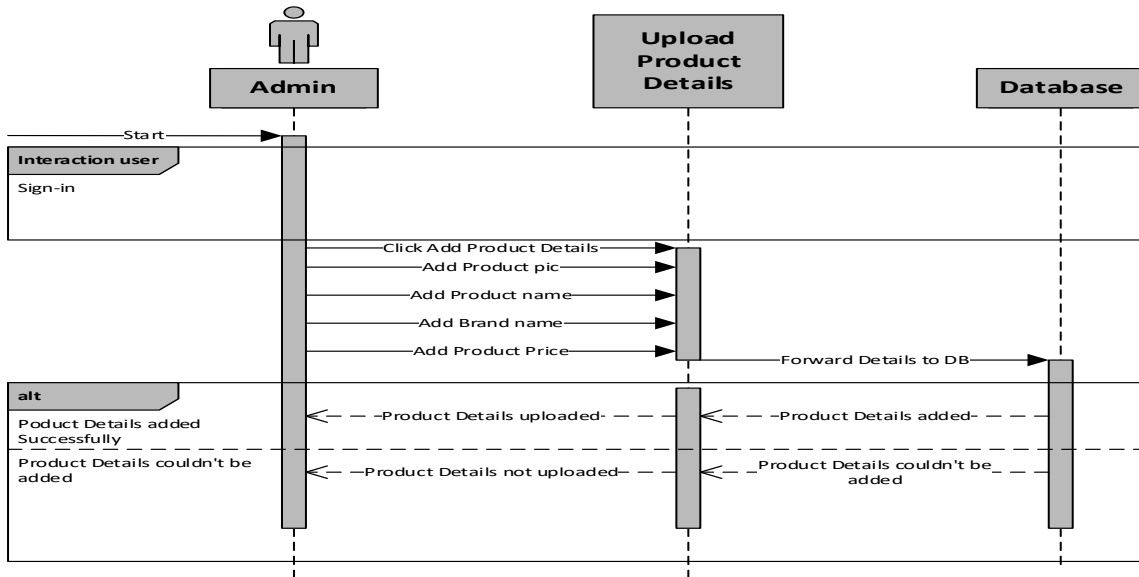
Admin

Upload Product Details

Database

Start

Interaction user

Sign-in

Click Add Product Details

Add Product pic

Add Product name

Add Brand name

Add Product Price

Forward Details to DB

alt

Poduct Details added Successfully

Product Details uploaded

Product Details added

Product Details couldn't be added

Product Details not uploaded

Product Details couldn't be added